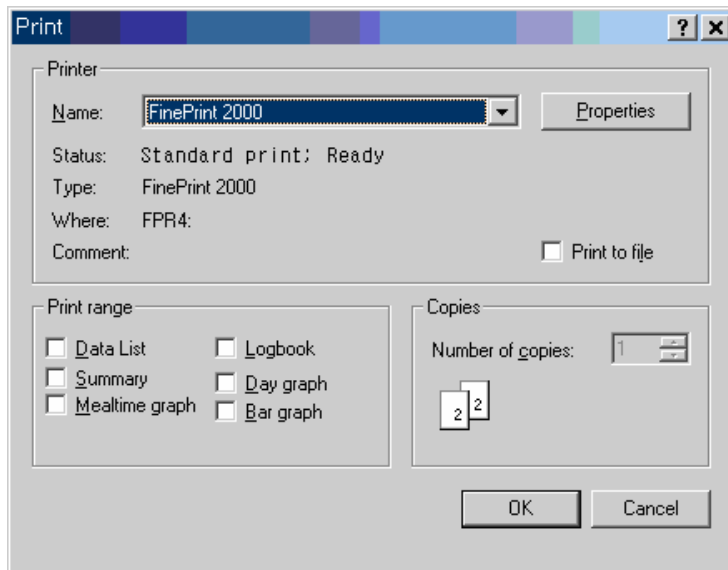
Print

? X

Printer

Name: FinePrint 2000

Properties

Status: Standard print; Ready

Type: FinePrint 2000

Where: FPR4:

Comment:

Print to file

Print range

Data List

Summary

Mealtime graph

Logbook

Day graph

Bar graph

Copies

Number of copies: 1

2 2

OK

Cancel